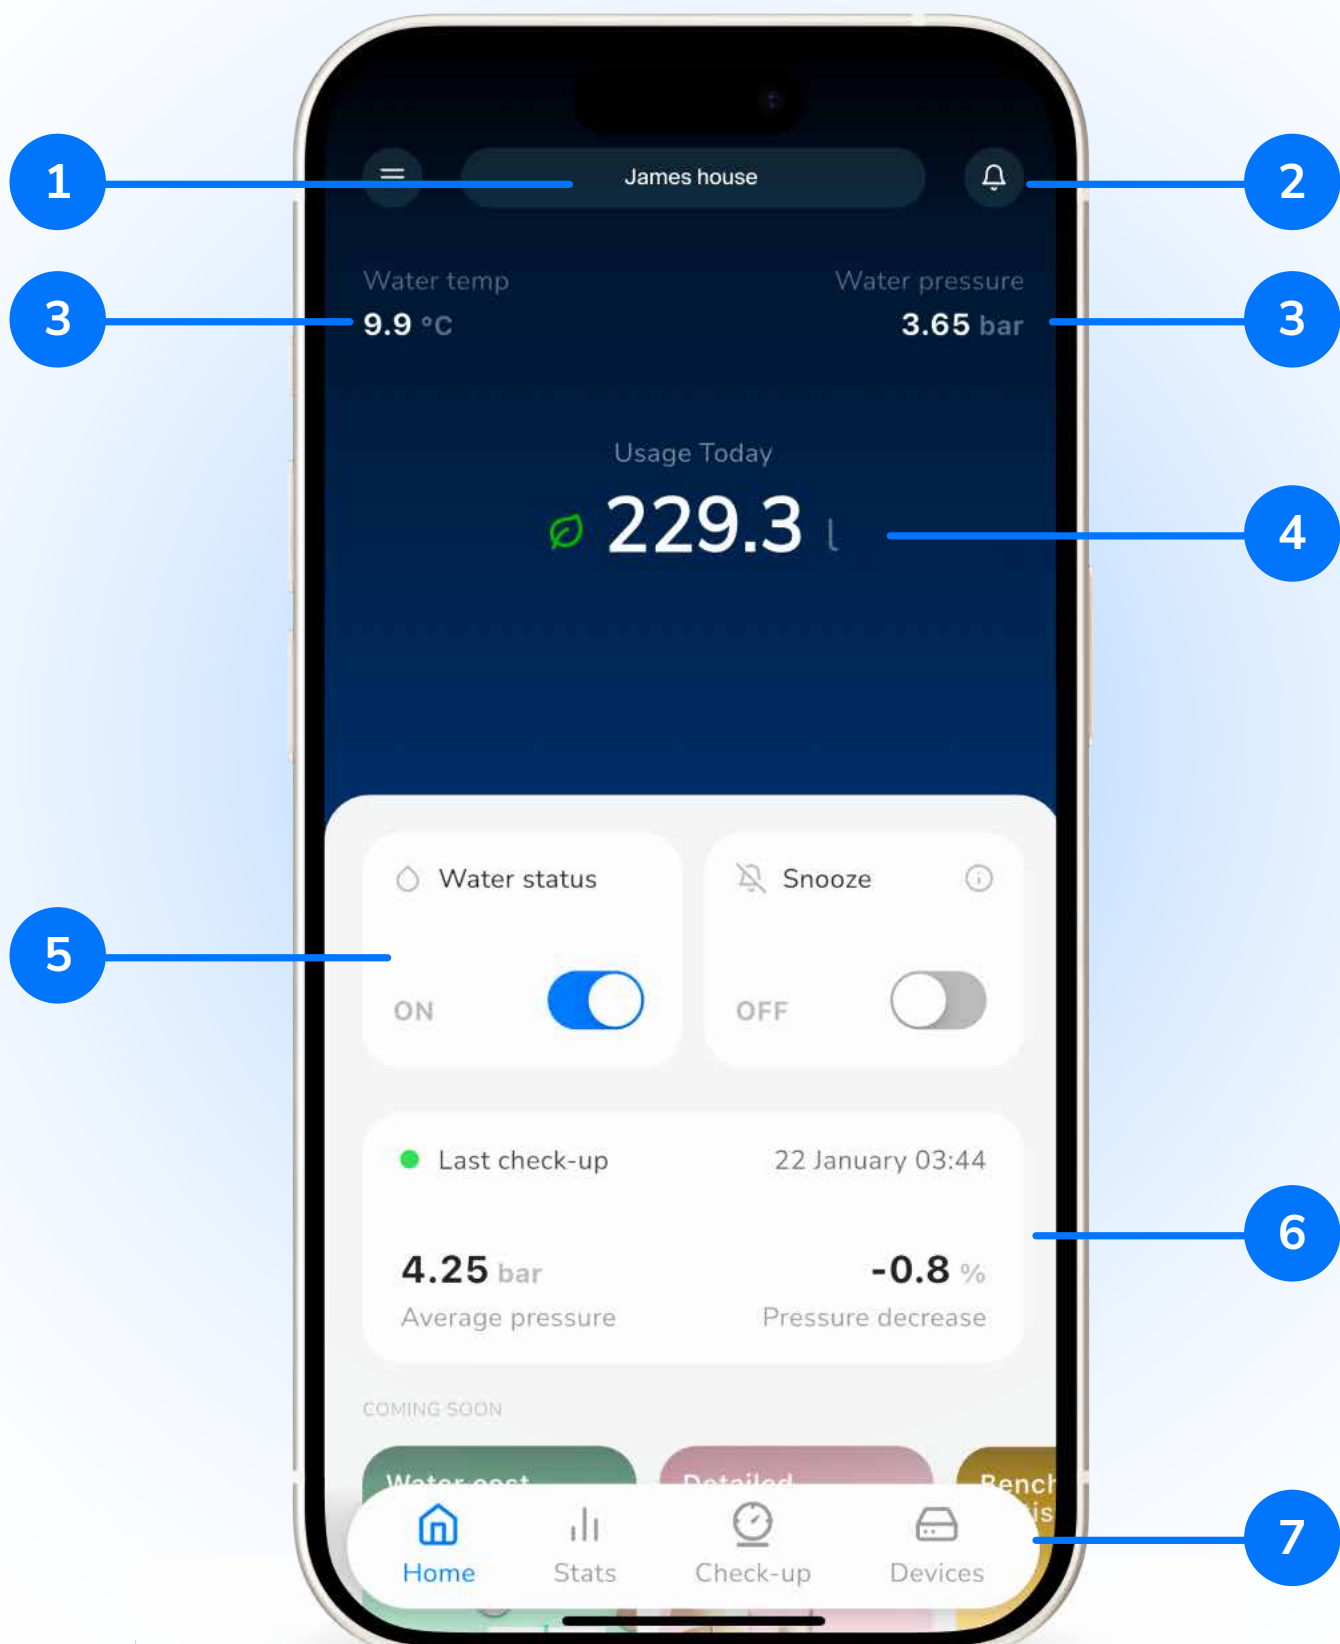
1

2

3

3

4

5

6

7

James house

Water temp
9.9 °C

Water pressure
3.65 bar

Usage Today
229.3 l

Water status
ON

Snooze
OFF

Last check-up
22 January 03:44

4.25 bar
Average pressure

-0.8 %
Pressure decrease

COMING SOON

Water cost

Detailed

Bench
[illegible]is

Home
Stats
Check-up
Devices